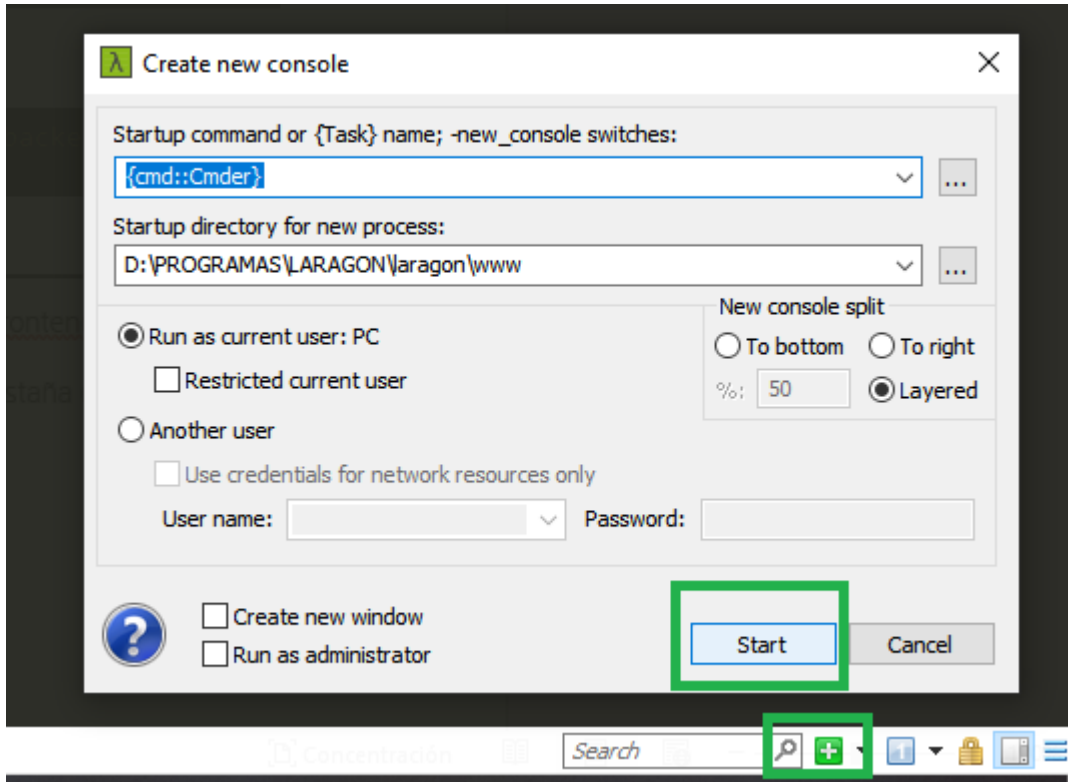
Create new console

Startup command or {Task} name; -new_console switches:

{cmd::Cmder}

...

Startup directory for new process:

D:\PROGRAMAS\LARAGON\laragon\www

...

New console split

Run as current user: PC

Restricted current user

To bottom

To right

%: 50

Layered

Another user

Use credentials for network resources only

User name:

Password:

Create new window

Run as administrator

Start

Cancel

?

Concentración

Search

conten

staña